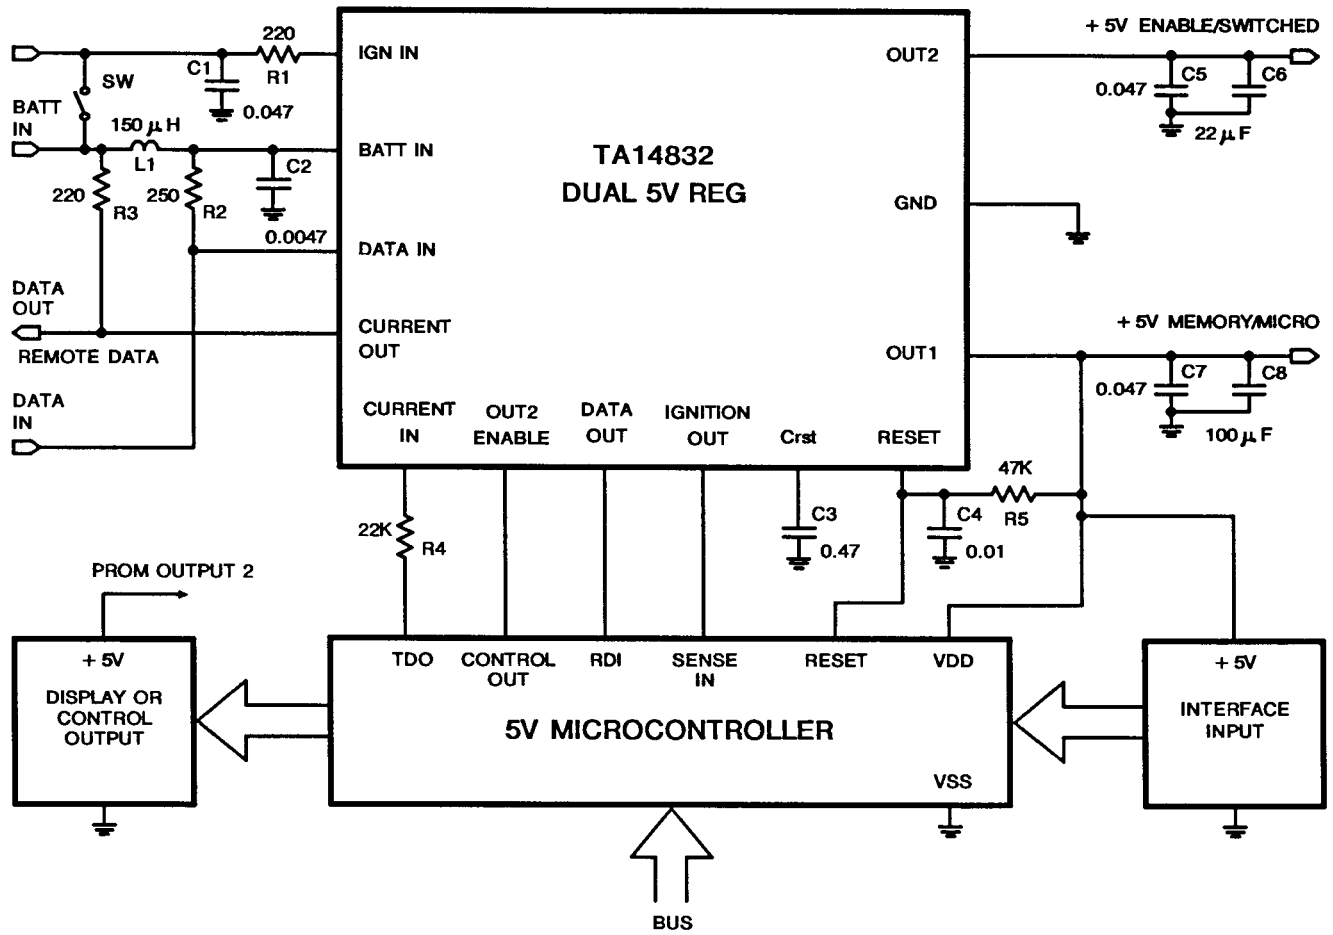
220
R1
C1
0.047
SW
BATT IN
150 $\mu$ H
L1
C2
220
R3
250
R2
0.0047
DATA OUT
REMOTE DATA
DATA IN

IGN IN
BATT IN
DATA IN
CURRENT OUT
TA14832
DUAL 5V REG
OUT2
GND
OUT1
CURRENT IN
OUT2 ENABLE
DATA OUT
IGNITION OUT
Crst
RESET

+ 5V ENABLE/SWITCHED
0.047
C5
C6
22 $\mu$ F
+ 5V MEMORY/MICRO
0.047
C7
C8
100 $\mu$ F

47K
R5
C4
0.01
C3
0.47
22K
R4

PROM OUTPUT 2
+ 5V
DISPLAY OR CONTROL OUTPUT

TDO
CONTROL OUT
RDI
SENSE IN
RESET
VDD
5V MICROCONTROLLER
VSS

+ 5V
INTERFACE INPUT

BUS